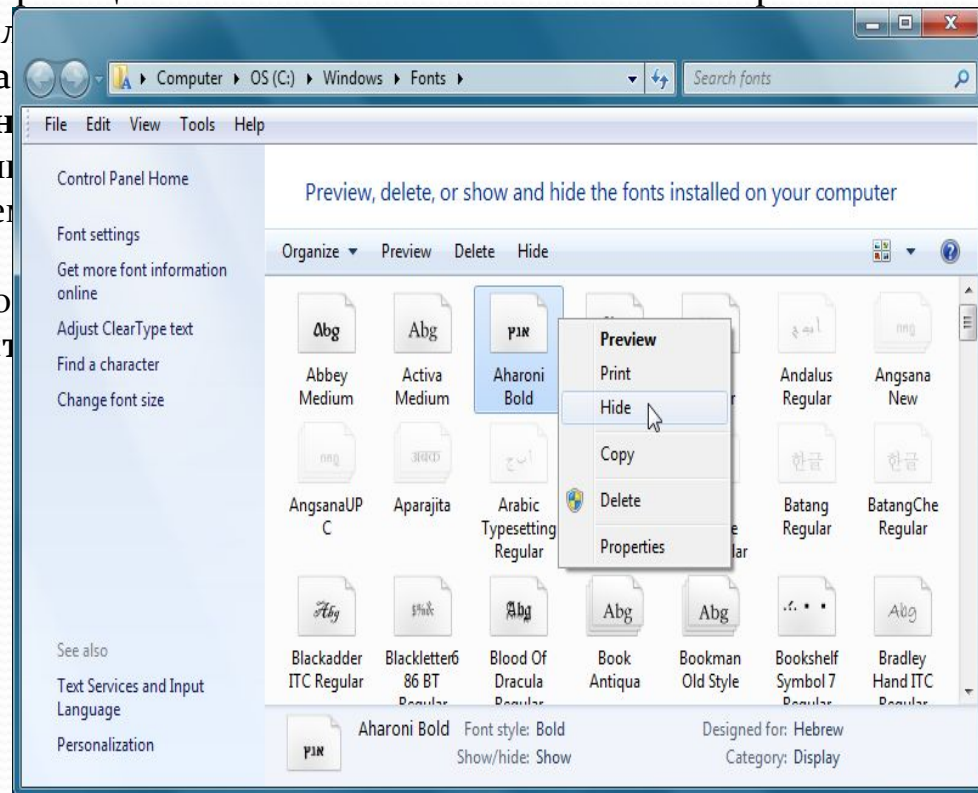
Computer ▸ OS (C:) ▸ Windows ▸ Fonts ▸

Search fonts

File Edit View Tools Help

Control Panel Home

Font settings

Get more font information online

Adjust ClearType text

Find a character

Change font size

Preview, delete, or show and hide the fonts installed on your computer

Organize ▾ Preview Delete Hide

Abg
Abbey Medium

Abg
Activa Medium

אנף
Aharoni Bold

Andalus Regular

Angsana New

AngsanaUPC

Aparajita

Arabic Typesetting Regular

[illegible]lar

Batang Regular

BatangChe Regular

Abg
Blackadder ITC Regular

Blackletter686 BT Regular

Abg
Blood Of Dracula Regular

Abg
Book Antiqua

Abg
Bookman Old Style

Bookshelf Symbol 7 Regular

Abg
Bradley Hand ITC Regular

Preview
Print
Hide
Copy
Delete
Properties

See also

Text Services and Input Language

Personalization

אנף
Aharoni Bold Font style: Bold
Show/hide: Show
Designed for: Hebrew
Category: Display